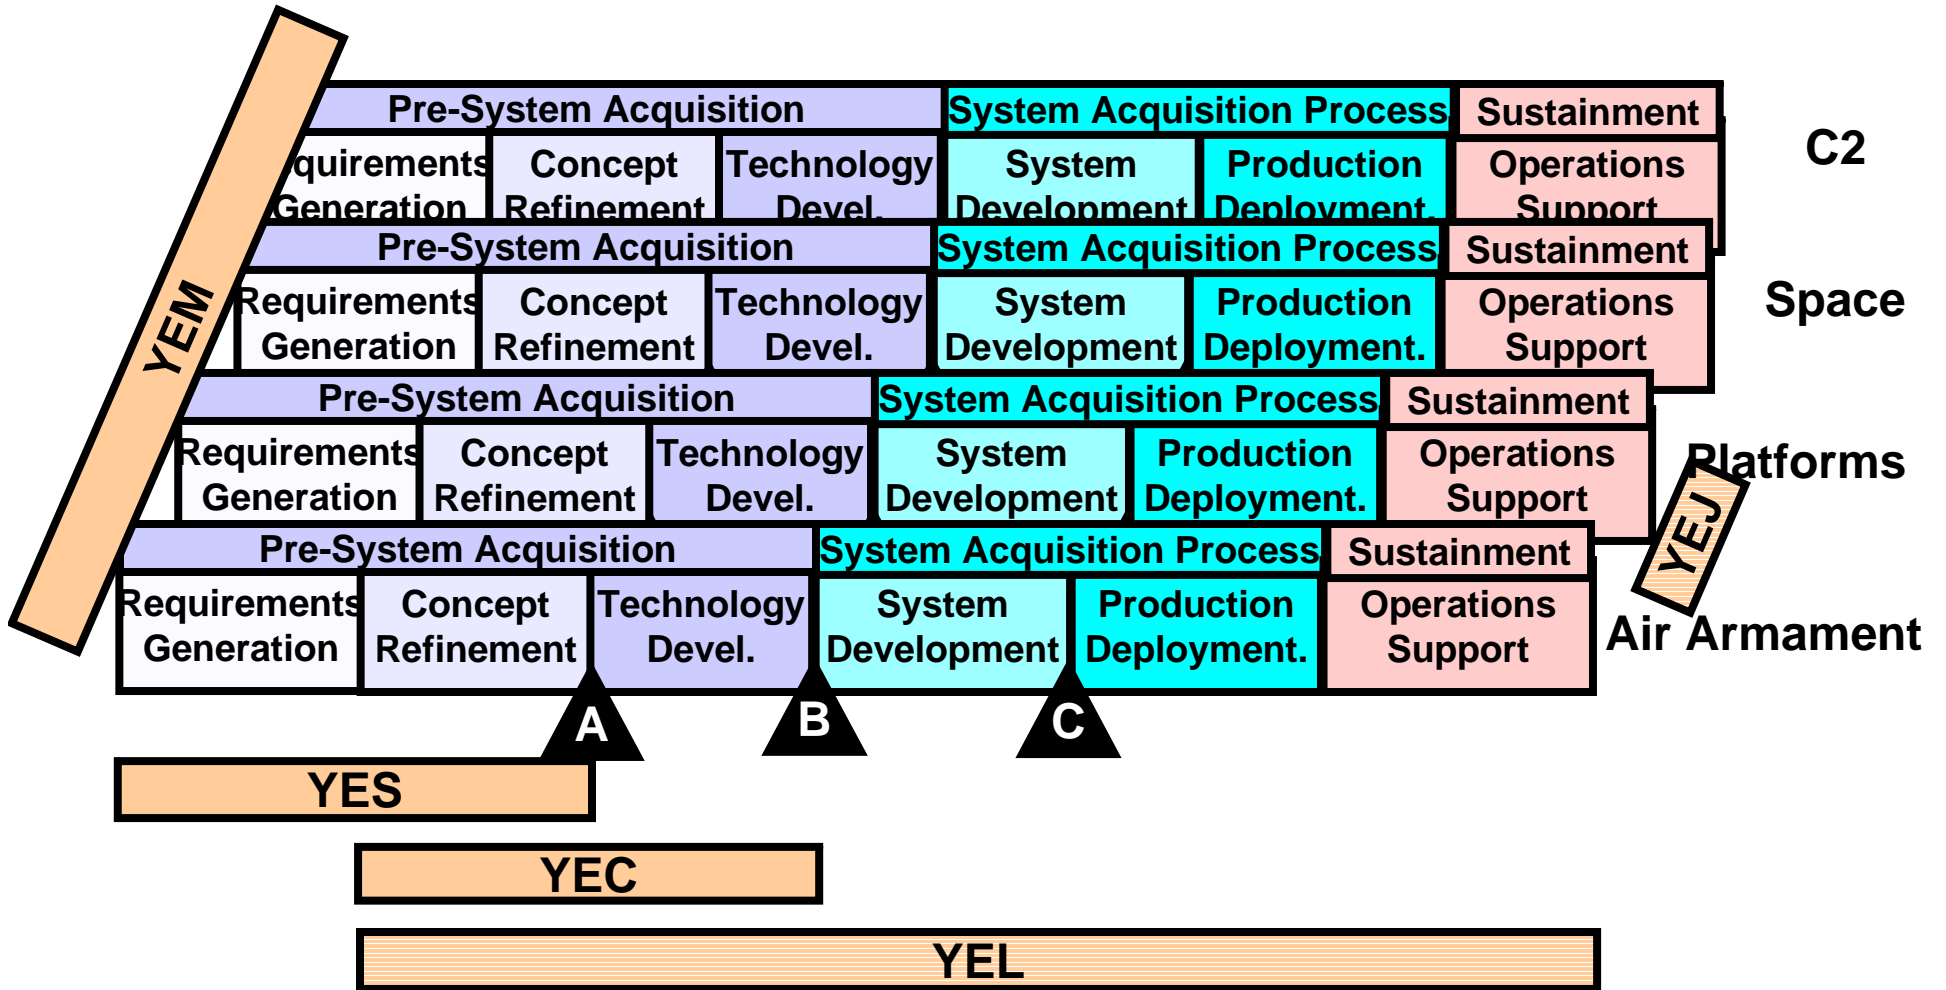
YEM

Pre-System Acquisition | System Acquisition Process | Sustainment

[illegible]quirements Generation | Concept Refinement | Technology Devel. | System Development | Production Deployment. | Operations Support

C2

Pre-System Acquisition | System Acquisition Process | Sustainment

Requirements Generation | Concept Refinement | Technology Devel. | System Development | Production Deployment. | Operations Support

Space

Pre-System Acquisition | System Acquisition Process | Sustainment

Requirements Generation | Concept Refinement | Technology Devel. | System Development | Production Deployment. | Operations Support

Platforms

YEJ

Pre-System Acquisition | System Acquisition Process | Sustainment

Requirements Generation | Concept Refinement | Technology Devel. | System Development | Production Deployment. | Operations Support

Air Armament

A

B

C

YES

YEC

YEL